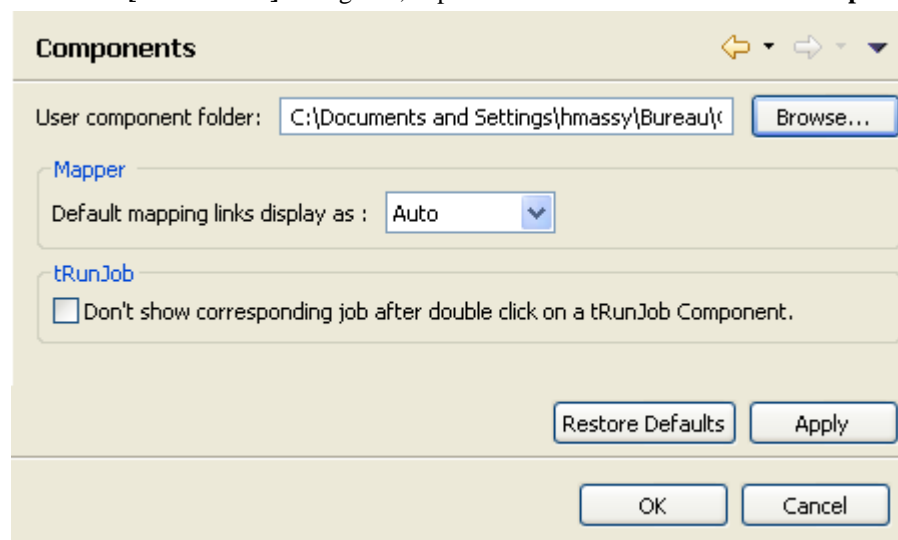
Components

User component folder: C:\Documents and Settings\hmassy\Bureau\( Browse...

Mapper

Default mapping links display as : Auto

tRunJob

Don't show corresponding job after double click on a tRunJob Component.

Restore Defaults Apply

OK Cancel